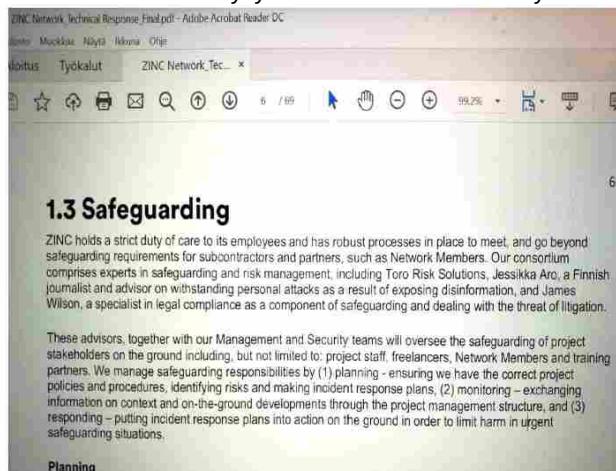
ZINC Network_Technical Response_Final.pdf - Adobe Acrobat Reader DC

Tiedosto Muokkaa Näytä Ikkuna Ohje

Aloitus Työkalut ZINC Network_Tec... ×

6 / 69 99,2%

6

1.3 Safeguarding

ZINC holds a strict duty of care to its employees and has robust processes in place to meet, and go beyond safeguarding requirements for subcontractors and partners, such as Network Members. Our consortium comprises experts in safeguarding and risk management, including Toro Risk Solutions, Jessikka Aro, a Finnish journalist and advisor on withstanding personal attacks as a result of exposing disinformation, and James Wilson, a specialist in legal compliance as a component of safeguarding and dealing with the threat of litigation.

These advisors, together with our Management and Security teams will oversee the safeguarding of project stakeholders on the ground including, but not limited to: project staff, freelancers, Network Members and training partners. We manage safeguarding responsibilities by (1) planning - ensuring we have the correct project policies and procedures, identifying risks and making incident response plans, (2) monitoring – exchanging information on context and on-the-ground developments through the project management structure, and (3) responding – putting incident response plans into action on the ground in order to limit harm in urgent safeguarding situations.

Planning